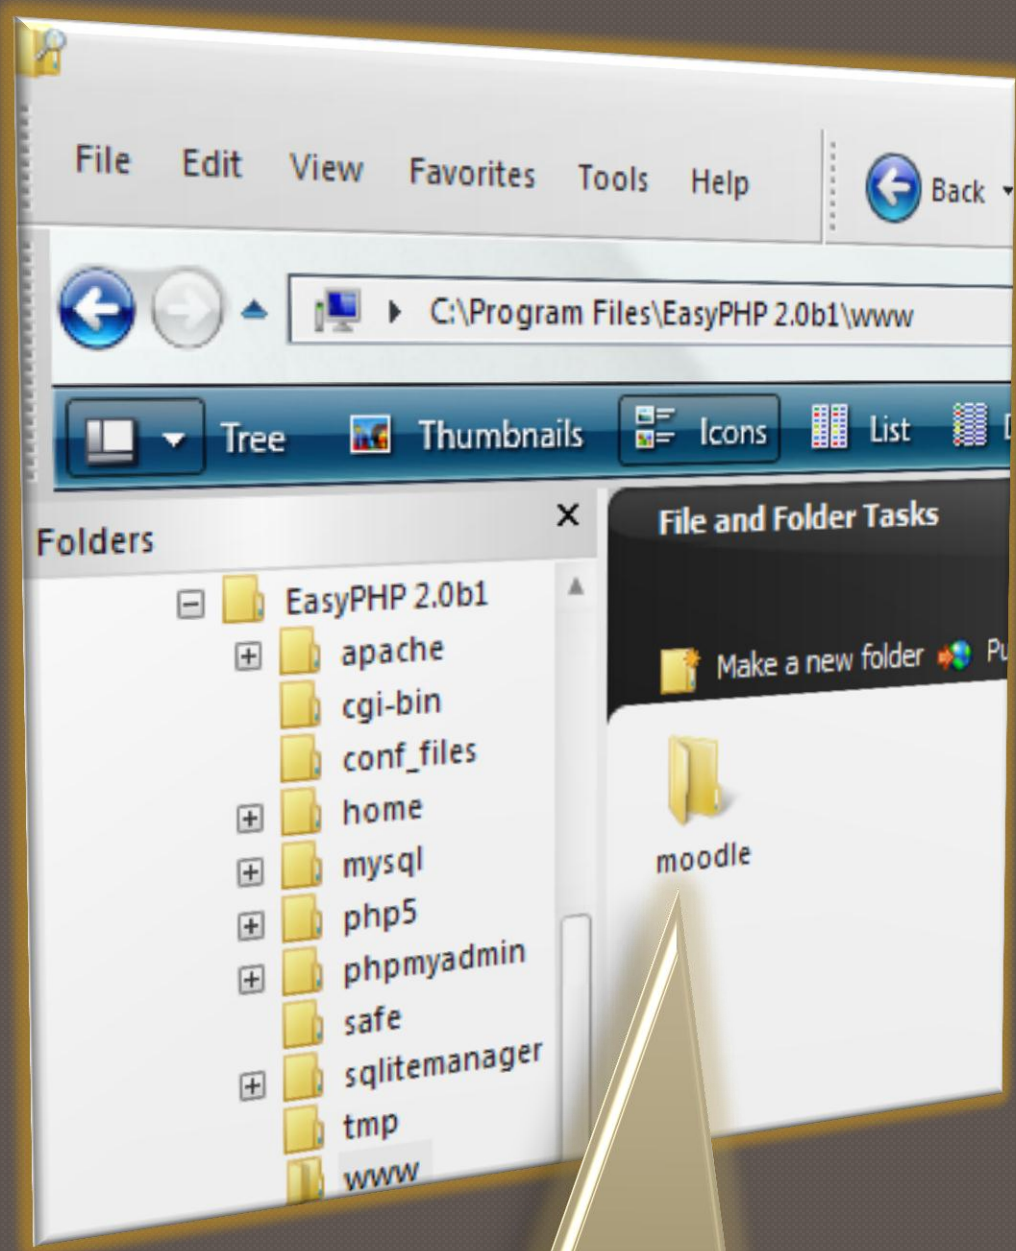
File Edit View Favorites Tools Help

Back

C:\Program Files\EasyPHP 2.0b1\www

Tree Thumbnails Icons List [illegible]

Folders

EasyPHP 2.0b1
apache
cgi-bin
conf_files
home
mysql
php5
phpmyadmin
safe
sqlitemanager
tmp
www

File and Folder Tasks

Make a new folder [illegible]

moodle